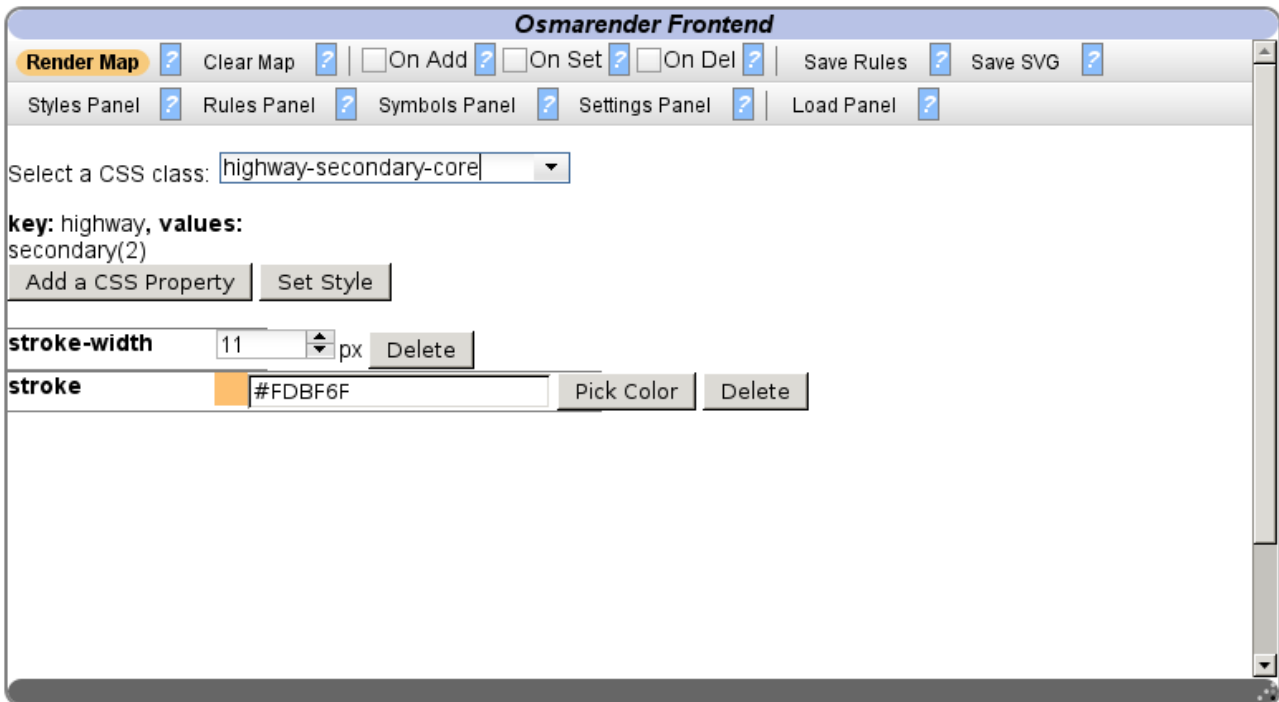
Osmarender Frontend

Render Map ? Clear Map ? On Add ? On Set ? On Del ? Save Rules ? Save SVG ?

Styles Panel ? Rules Panel ? Symbols Panel ? Settings Panel ? Load Panel ?

Select a CSS class: highway-secondary-core

**key:** highway**, values:**
secondary(2)

Add a CSS Property Set Style

| | | | |
|---|---|---|---|
| **stroke-width** | 11 px | Delete | |
| **stroke** | #FDBF6F | Pick Color | Delete |